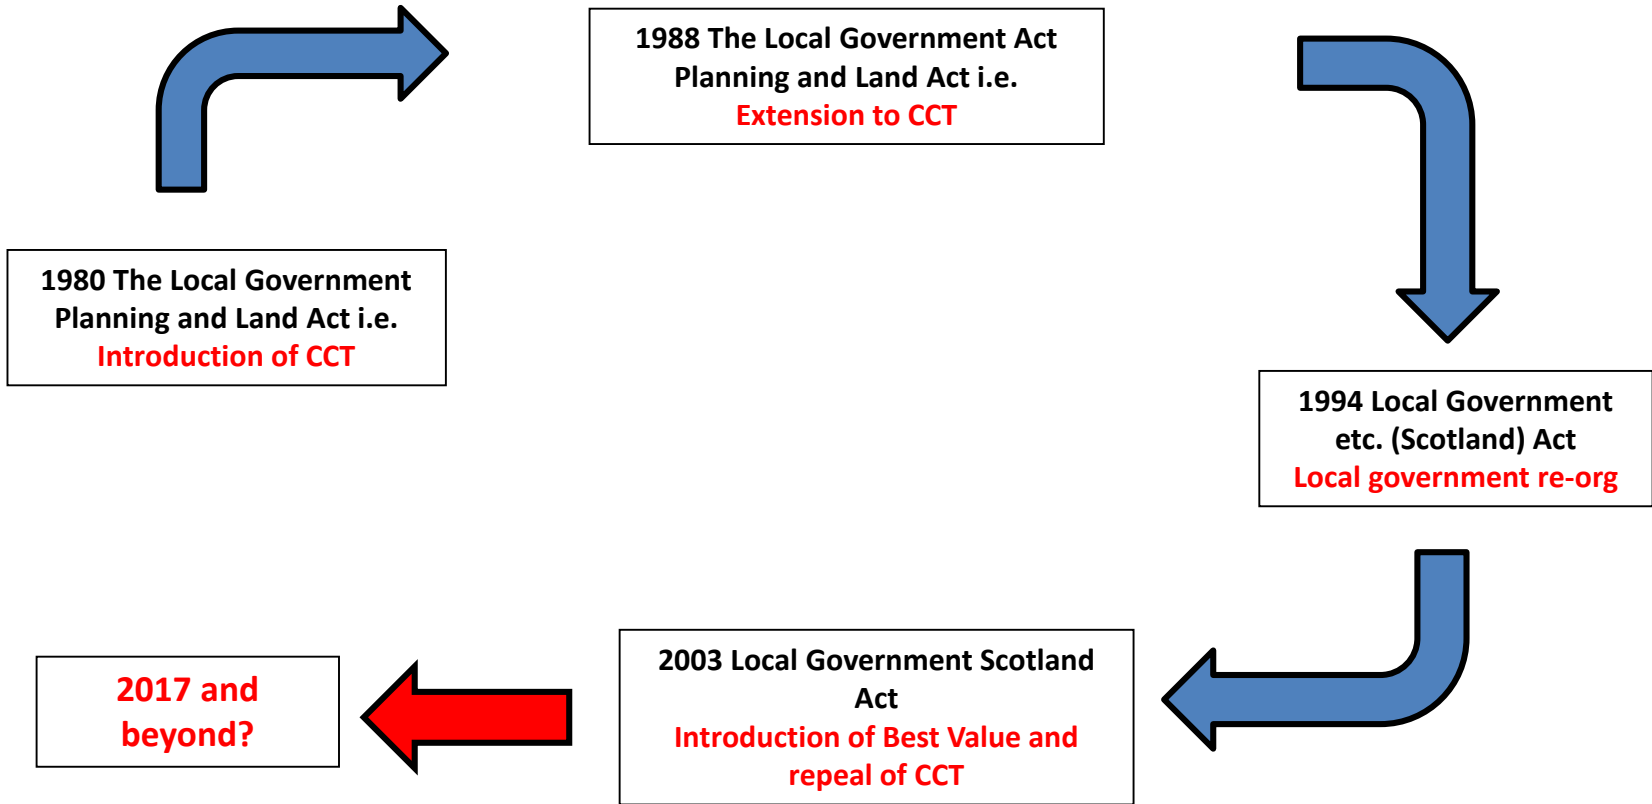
1980 The Local Government Planning and Land Act i.e.
Introduction of CCT

1988 The Local Government Act Planning and Land Act i.e.
Extension to CCT

1994 Local Government etc. (Scotland) Act
Local government re-org

2003 Local Government Scotland Act
Introduction of Best Value and repeal of CCT

2017 and beyond?